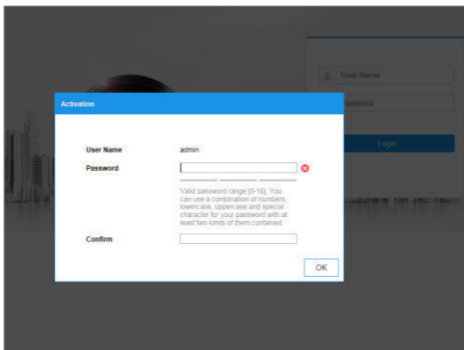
User Name

Password

Login

Activation

User Name admin

Password

Valid password range [8-16]. You can use a combination of numbers, lowercase, uppercase and special character for your password with at least two kinds of them contained.

Confirm

OK